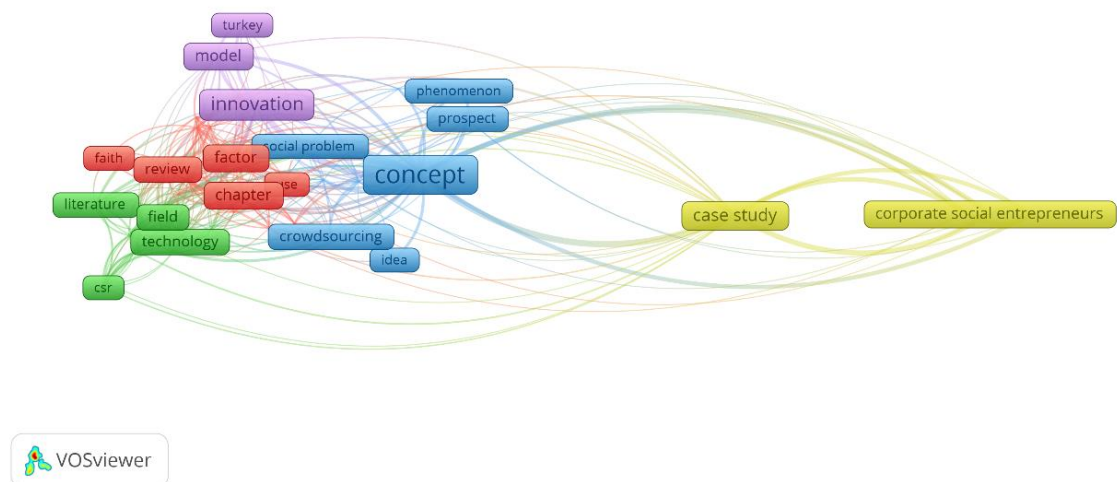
turkey
model
innovation
phenomenon
prospect
social problem
faith
review
factor
concept
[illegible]se
chapter
literature
field
technology
crowdsourcing
idea
csr
case study
corporate social entrepreneurs
VOSviewer